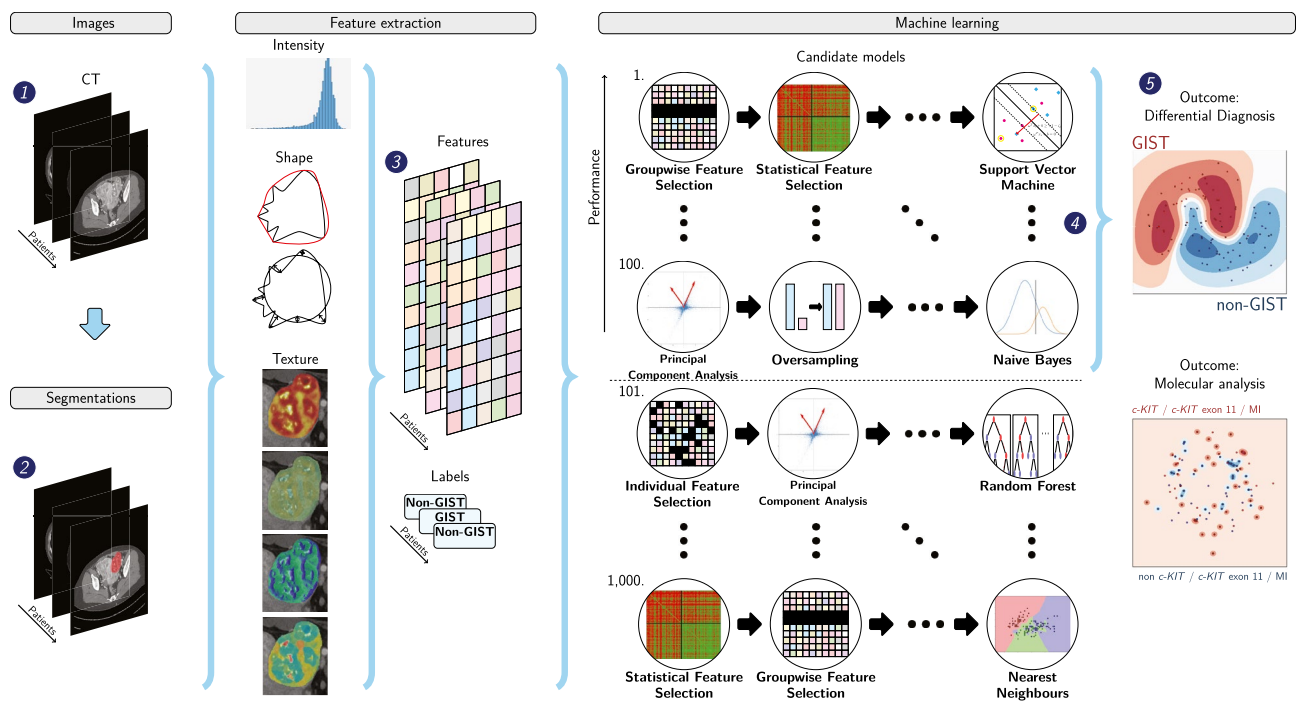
Images

1

CT

Patients

Segmentations

2

Patients

Feature extraction

Intensity

Shape

Texture

3

Features

Patients

Labels

Non-GIST

GIST

Non-GIST

Patients

Machine learning

Candidate models

Performance

1.

Groupwise Feature Selection

Statistical Feature Selection

Support Vector Machine

100.

Principal Component Analysis

Oversampling

Naive Bayes

101.

Individual Feature Selection

Principal Component Analysis

Random Forest

1,000.

Statistical Feature Selection

Groupwise Feature Selection

Nearest Neighbours

4

5

Outcome: Differential Diagnosis

GIST

non-GIST

Outcome: Molecular analysis

c-KIT / c-KIT exon 11 / MI

non c-KIT / c-KIT exon 11 / MI